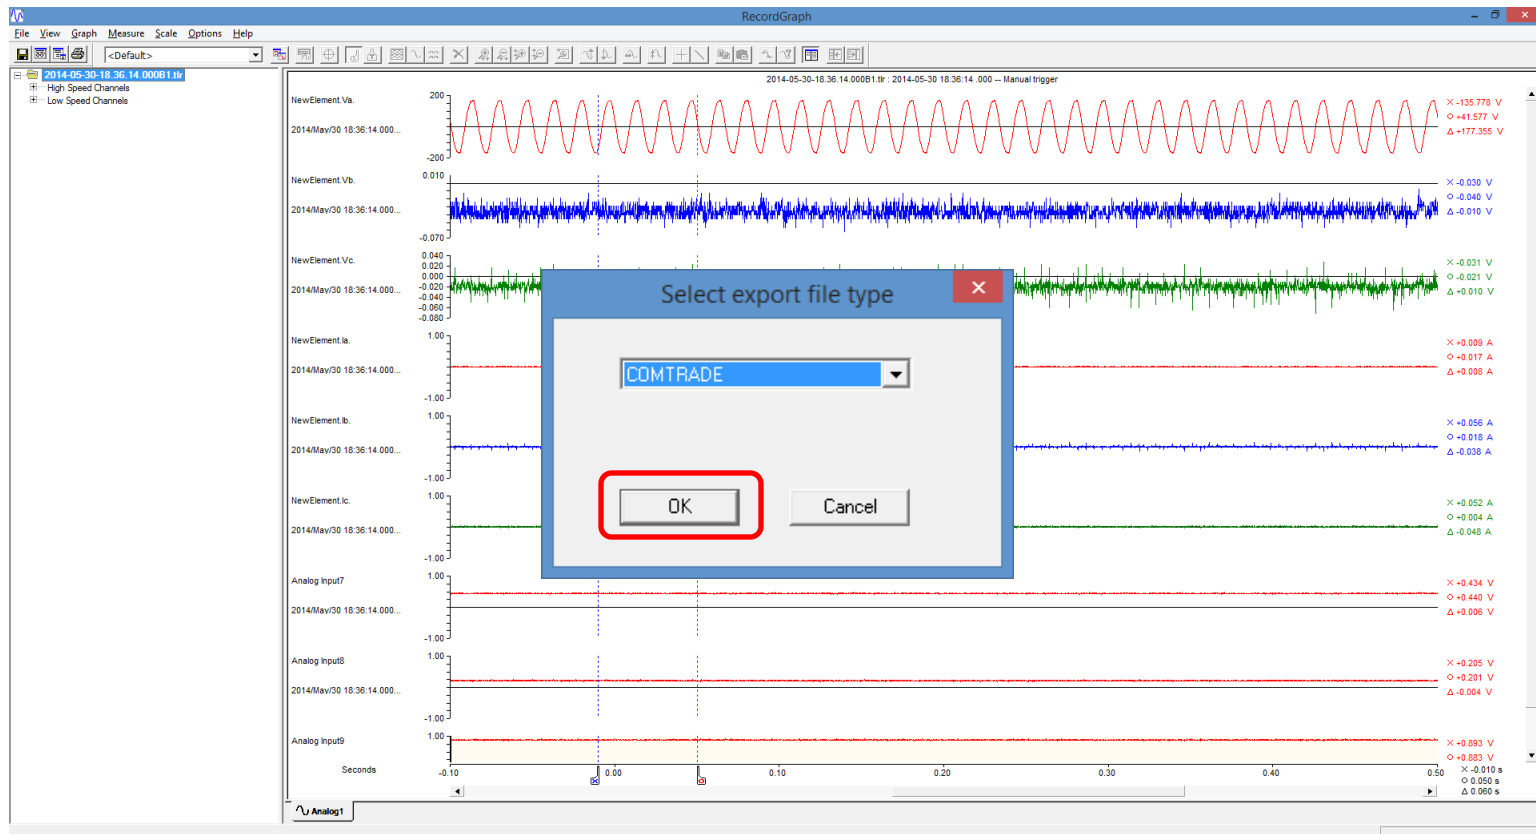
RecordGraph

File View Graph Measure Scale Options Help

<Default>

2014-05-30-18.36.14.000B1.tlr
High Speed Channels
Low Speed Channels

2014-05-30-18.36.14.000B1.tlr : 2014-05-30 18:36:14 .000 -- Manual trigger

NewElement.Va.
2014/May/30 18:36:14.000...
200
-200
× -135.778 V
○ +41.577 V
△ +177.355 V

NewElement.Vb.
2014/May/30 18:36:14.000...
0.010
-0.070
× -0.030 V
○ -0.040 V
△ -0.010 V

NewElement.Vc.
2014/May/30 18:36:14.000...
0.040
0.020
0.000
-0.020
-0.040
-0.060
-0.080
× -0.031 V
○ -0.021 V
△ +0.010 V

NewElement.Ia.
2014/May/30 18:36:14.000...
1.00
-1.00
× +0.009 A
○ +0.017 A
△ +0.008 A

NewElement.Ib.
2014/May/30 18:36:14.000...
1.00
-1.00
× +0.056 A
○ +0.018 A
△ -0.038 A

NewElement.Ic.
2014/May/30 18:36:14.000...
1.00
-1.00
× +0.052 A
○ +0.004 A
△ -0.048 A

Analog Input7
2014/May/30 18:36:14.000...
1.00
-1.00
× +0.434 V
○ +0.440 V
△ +0.006 V

Analog Input8
2014/May/30 18:36:14.000...
1.00
-1.00
× +0.205 V
○ +0.201 V
△ -0.004 V

Analog Input9
1.00
× +0.893 V
○ +0.883 V

Seconds
-0.10 0.00 0.10 0.20 0.30 0.40 0.50
× -0.010 s
○ 0.050 s
△ 0.060 s

Analog1

Select export file type
COMTRADE
OK
Cancel